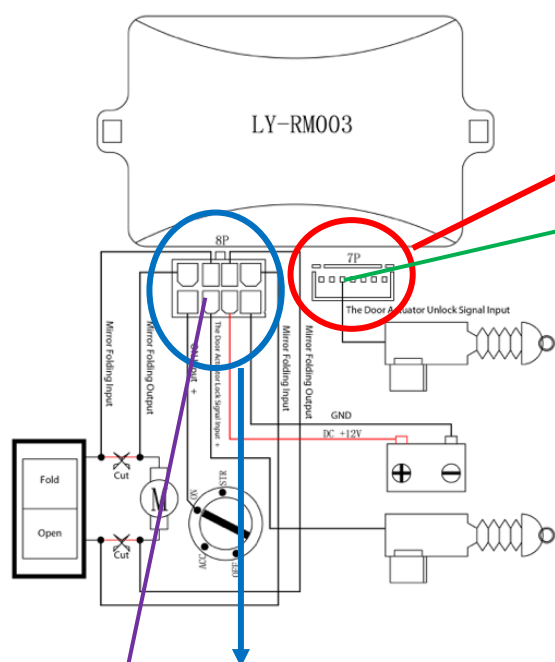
LY-RM003

8P

7P

The Door Actuator Unlock Signal Input

Mirror Folding Input

Mirror Folding Output

ACC Input +

The Door Actuator Lock Signal Input +

Mirror Folding Input

Mirror Folding Output

GND

DC +12V

Fold

Open

Cut

Cut

M

STR

ACC

ON

LOCK